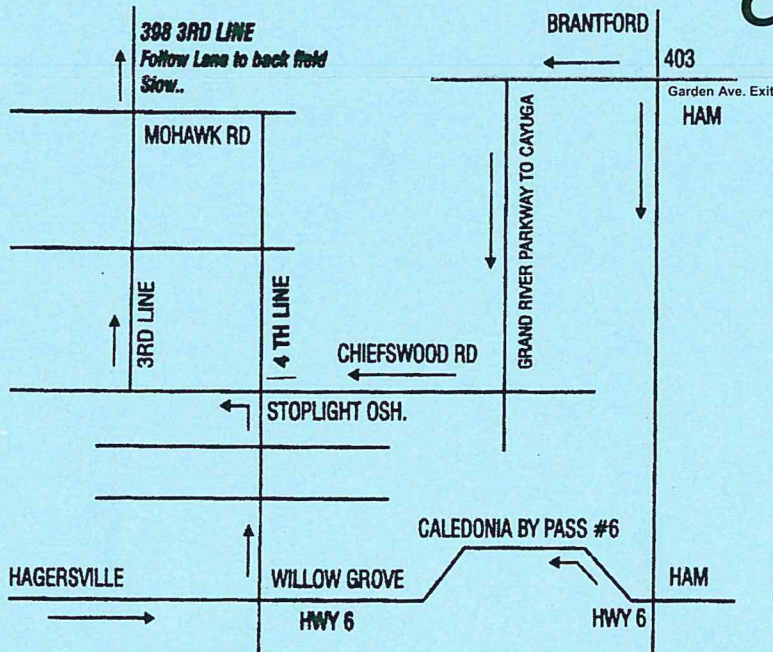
398 3RD LINE
Follow Lane to back field
Slow..

BRANTFORD
403
Garden Ave. Exit
HAM

MOHAWK RD

GRAND RIVER PARKWAY TO CAYUGA

3RD LINE

4 TH LINE

CHIEFSWOOD RD

STOPLIGHT OSH.

CALEDONIA BY PASS #6

HAGERSVILLE

WILLOW GROVE

HAM

HWY 6

HWY 6